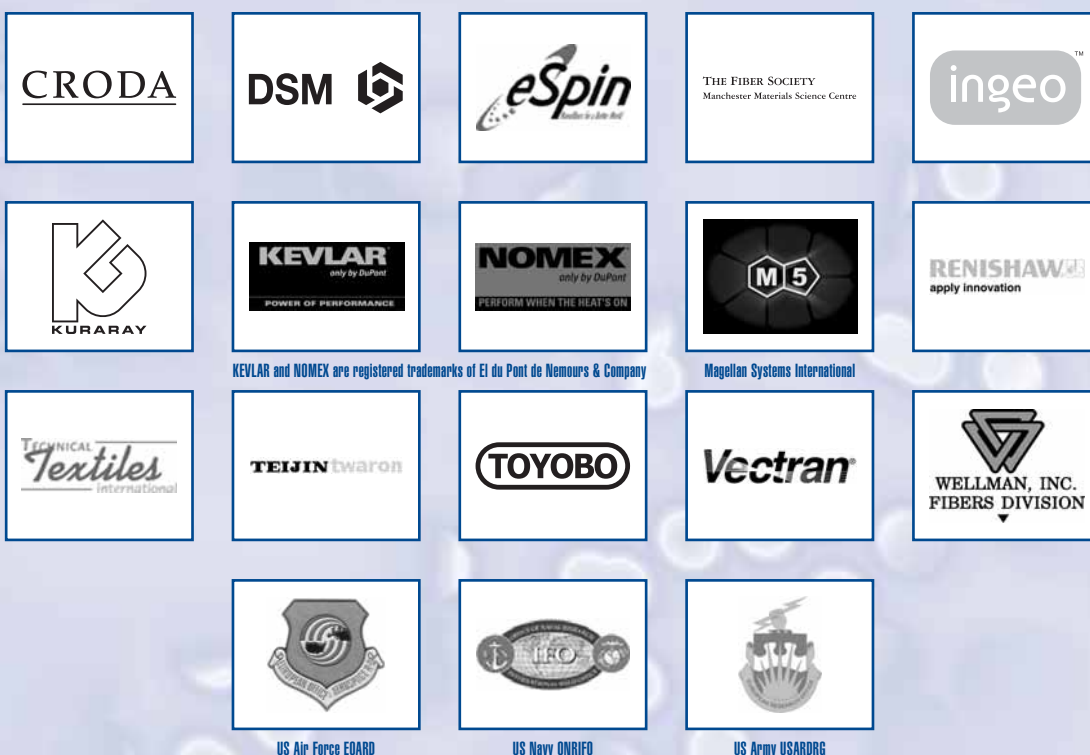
CRODA

DSM

eSpin
Nanofibers for a Better World

THE FIBER SOCIETY
Manchester Materials Science Centre

ingeo™

KURARAY

KEVLAR
only by DuPont
POWER OF PERFORMANCE

NOMEX
only by DuPont
PERFORM WHEN THE HEAT'S ON

M5

RENISHAW
apply innovation

KEVLAR and NOMEX are registered trademarks of EI du Pont de Nemours & Company

Magellan Systems International

TECHNICAL Textiles international

TEIJIN twaron

TOYOBO

Vectran

WELLMAN, INC.
FIBERS DIVISION

US Air Force EOARD

ONR IFO

US Navy ONRIFO

US Army USARDRG